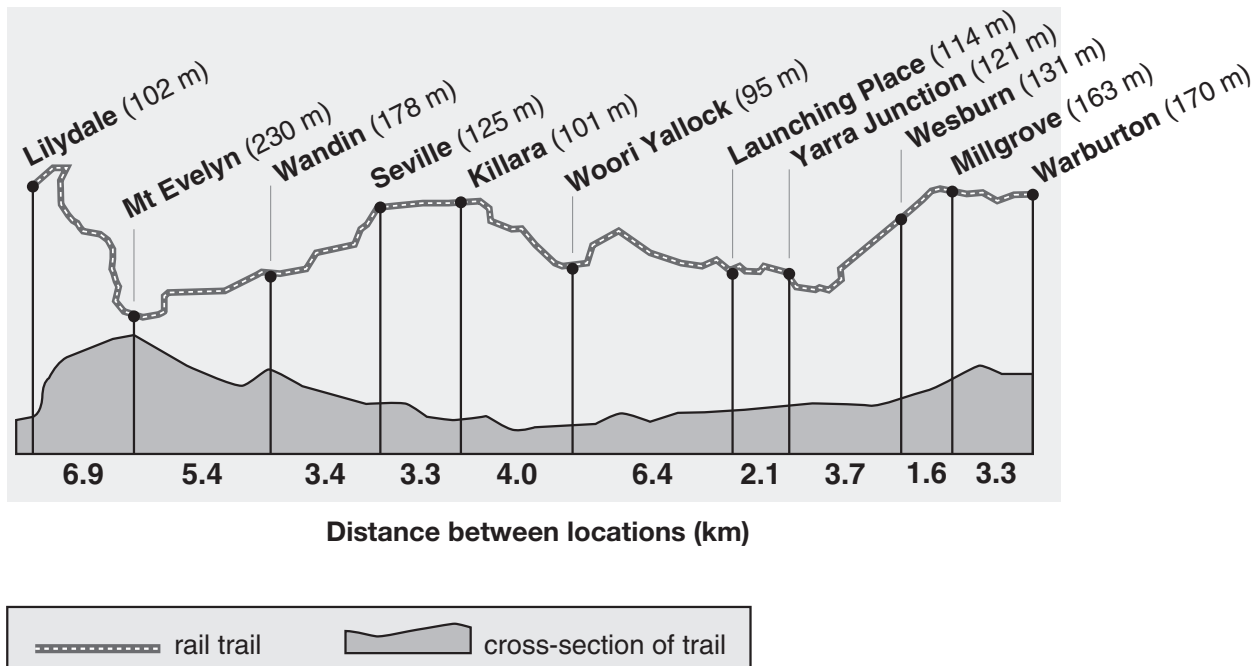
Lilydale (102 m)
Mt Evelyn (230 m)
Wandin (178 m)
Seville (125 m)
Killara (101 m)
Woori Yallock (95 m)
Launching Place (114 m)
Yarra Junction (121 m)
Wesburn (131 m)
Millgrove (163 m)
Warburton (170 m)

6.9 5.4 3.4 3.3 4.0 6.4 2.1 3.7 1.6 3.3

Distance between locations (km)

rail trail
cross-section of trail